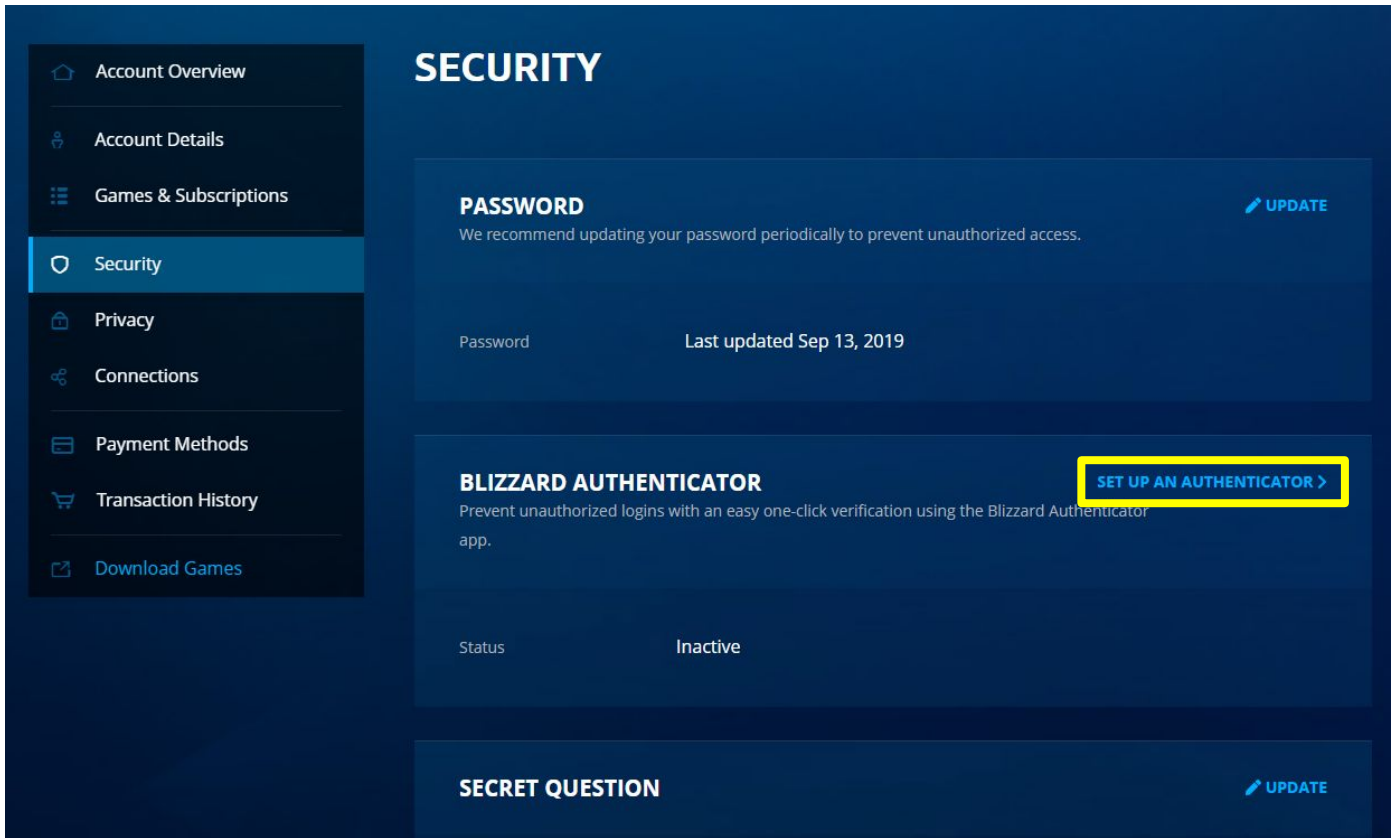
Account Overview

Account Details

Games & Subscriptions

Security

Privacy

Connections

Payment Methods

Transaction History

Download Games

SECURITY

PASSWORD

UPDATE

We recommend updating your password periodically to prevent unauthorized access.

Password Last updated Sep 13, 2019

BLIZZARD AUTHENTICATOR

SET UP AN AUTHENTICATOR >

Prevent unauthorized logins with an easy one-click verification using the Blizzard Authenticator app.

Status Inactive

SECRET QUESTION

UPDATE